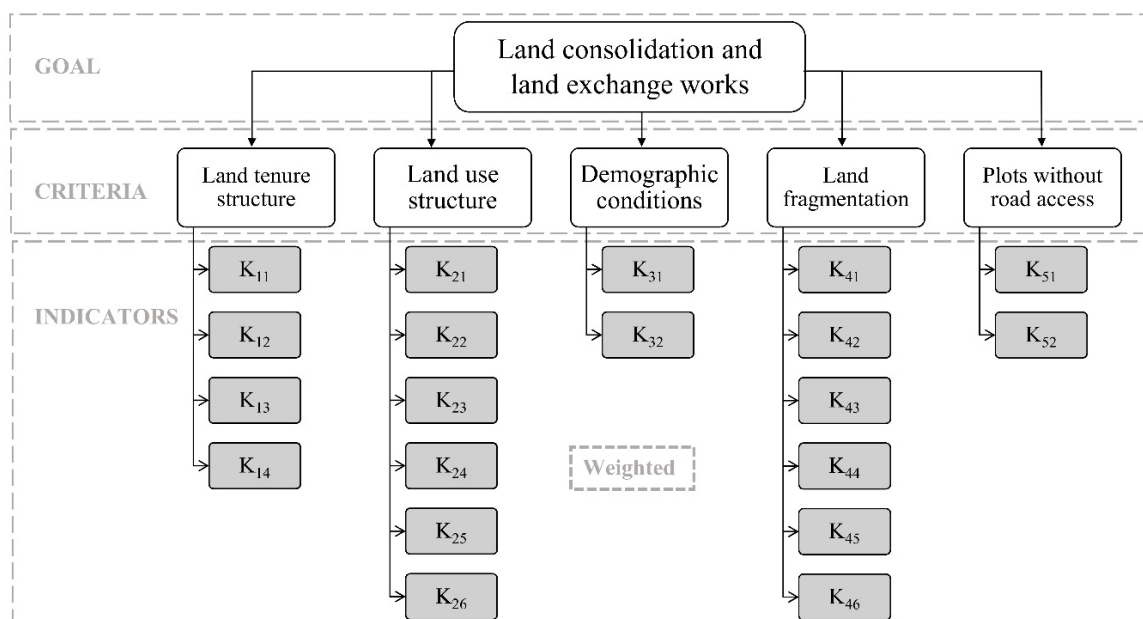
GOAL

Land consolidation and land exchange works

CRITERIA

Land tenure structure

Land use structure

Demographic conditions

Land fragmentation

Plots without road access

INDICATORS

$K_{11}$

$K_{12}$

$K_{13}$

$K_{14}$

$K_{21}$

$K_{22}$

$K_{23}$

$K_{24}$

$K_{25}$

$K_{26}$

$K_{31}$

$K_{32}$

Weighted

$K_{41}$

$K_{42}$

$K_{43}$

$K_{44}$

$K_{45}$

$K_{46}$

$K_{51}$

$K_{52}$